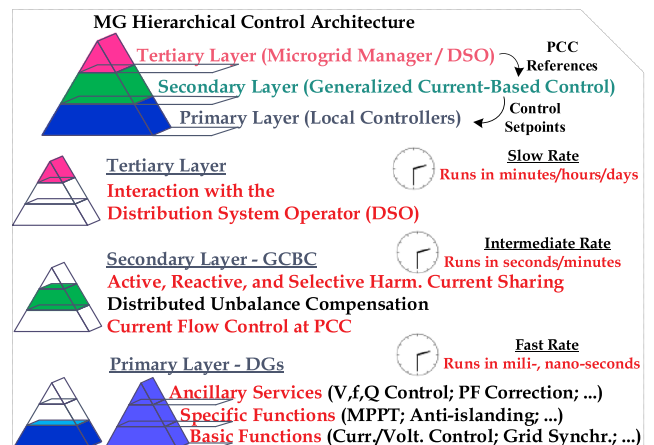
MG Hierarchical Control Architecture

Tertiary Layer (Microgrid Manager / DSO)

PCC References

Secondary Layer (Generalized Current-Based Control)

Control Setpoints

Primary Layer (Local Controllers)

Tertiary Layer

Interaction with the Distribution System Operator (DSO)

Slow Rate

Runs in minutes/hours/days

Secondary Layer - GCBC

Active, Reactive, and Selective Harm. Current Sharing

Distributed Unbalance Compensation

Current Flow Control at PCC

Intermediate Rate

Runs in seconds/minutes

Primary Layer - DGs

Fast Rate

Runs in mili-, nano-seconds

Ancillary Services (V,f,Q Control; PF Correction; ...)

Specific Functions (MPPT; Anti-islanding; ...)

Basic Functions (Curr./Volt. Control; Grid Synchr.; ...)